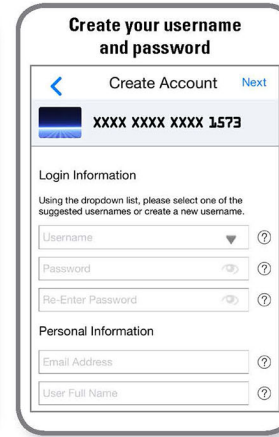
Create your username and password

<

Create Account

Next

XXXX XXXX XXXX 1573

Login Information

Using the dropdown list, please select one of the suggested usernames or create a new username.

Username

?

Password

?

Re-Enter Password

?

Personal Information

Email Address

?

User Full Name

?